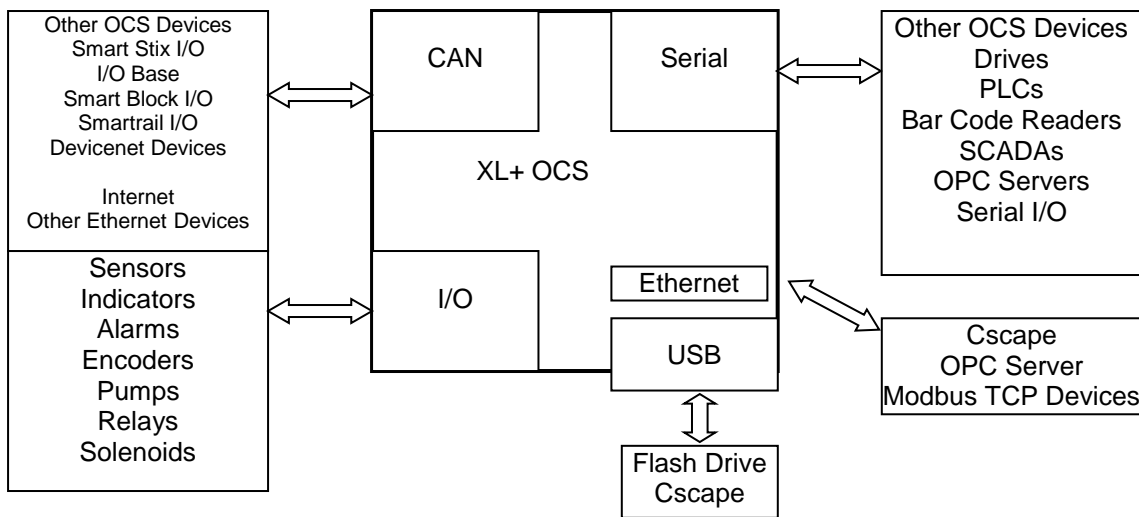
Other OCS Devices
Smart Stix I/O
I/O Base
Smart Block I/O
Smartrail I/O
Devicenet Devices

Internet
Other Ethernet Devices

Sensors
Indicators
Alarms
Encoders
Pumps
Relays
Solenoids

CAN

Serial

XL+ OCS

I/O

Ethernet

USB

Other OCS Devices
Drives
PLCs
Bar Code Readers
SCADAs
OPC Servers
Serial I/O

Cscape
OPC Server
Modbus TCP Devices

Flash Drive
Cscape